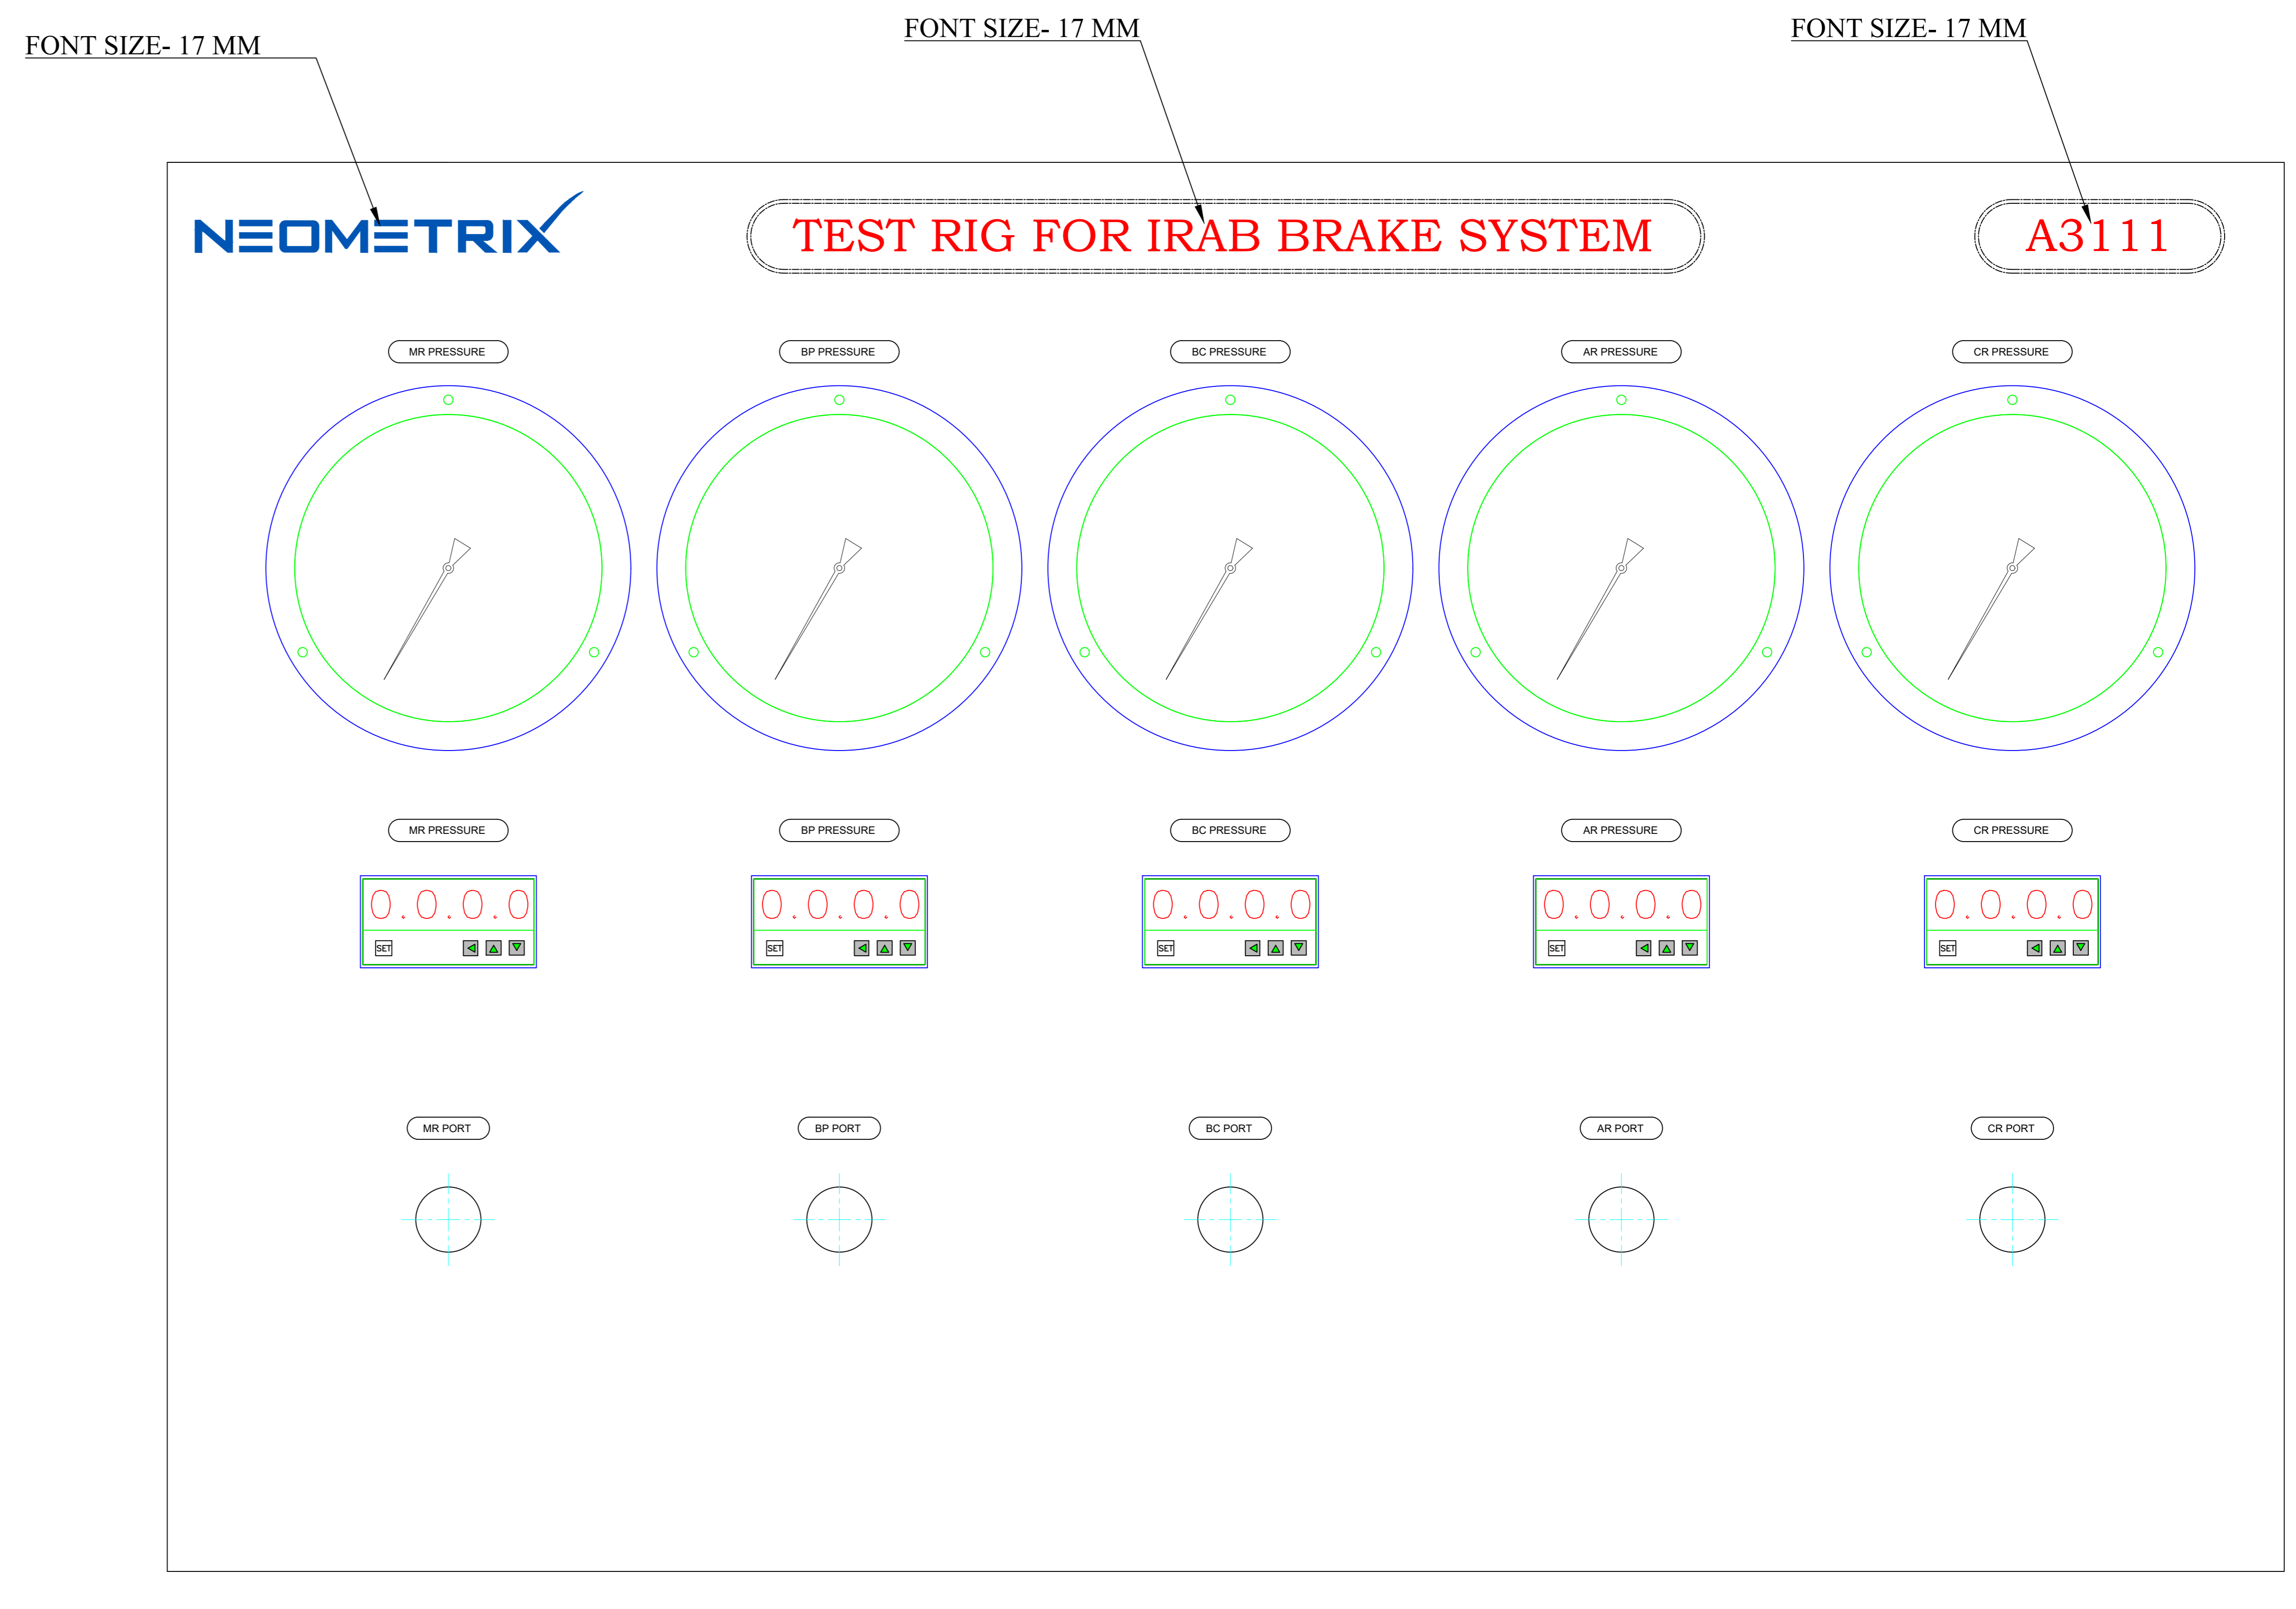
FONT SIZE- 17 MM

FONT SIZE- 17 MM

FONT SIZE- 17 MM

NEOMETRIX

TEST RIG FOR IRAB BRAKE SYSTEM

A3111

MR PRESSURE

BP PRESSURE

BC PRESSURE

AR PRESSURE

CR PRESSURE

MR PRESSURE

BP PRESSURE

BC PRESSURE

AR PRESSURE

CR PRESSURE

0.0.0.0
SET

0.0.0.0
SET

0.0.0.0
SET

0.0.0.0
SET

0.0.0.0
SET

MR PORT

BP PORT

BC PORT

AR PORT

CR PORT